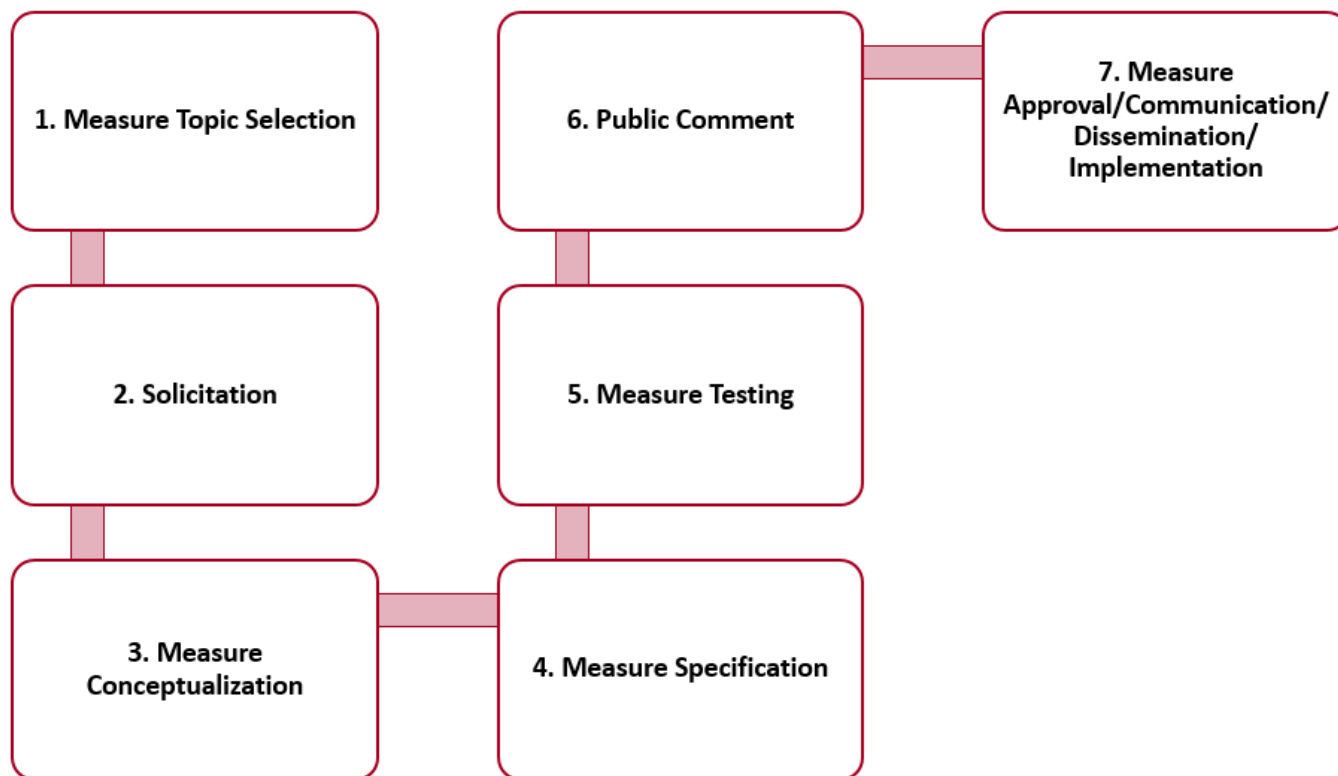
1. Measure Topic Selection

2. Solicitation

3. Measure Conceptualization

4. Measure Specification

5. Measure Testing

6. Public Comment

7. Measure Approval/Communication/ Dissemination/ Implementation